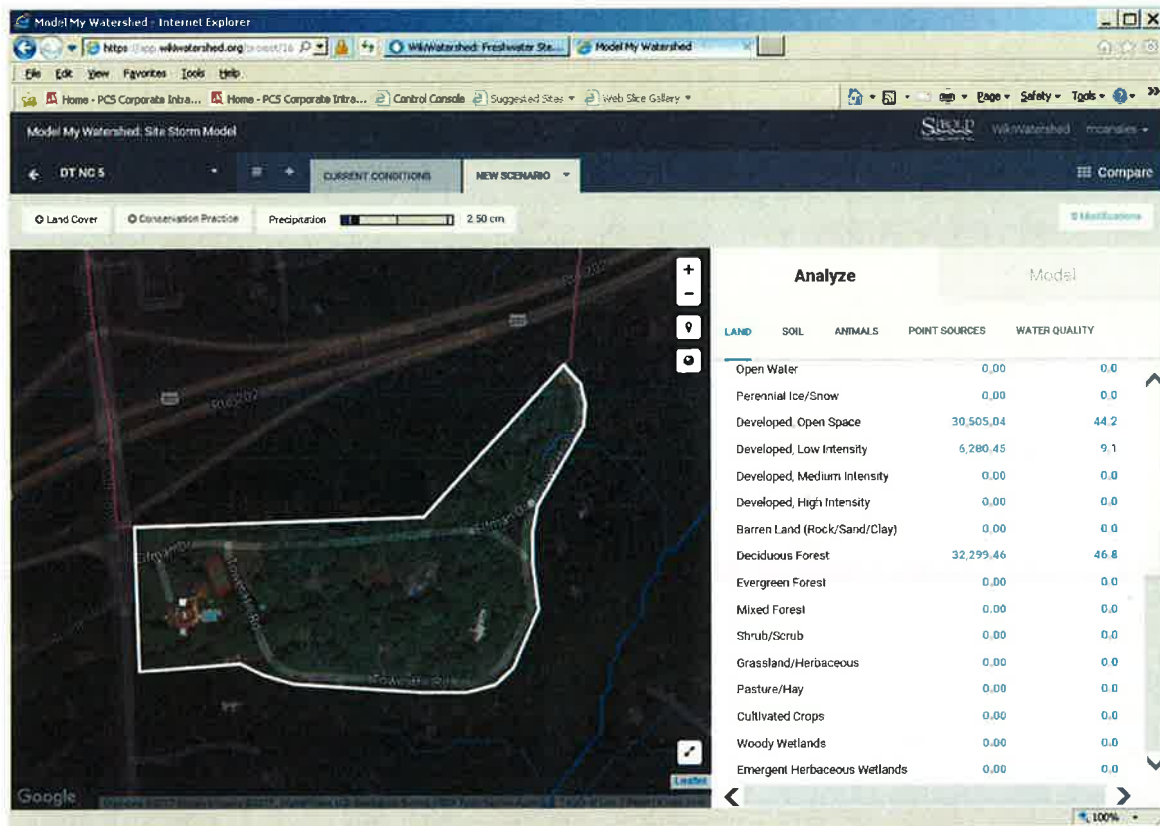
Model My Watershed - Internet Explorer

https://app.wikiwatershed.org/project/16 | WikiWatershed: Freshwater Sta... | Model My Watershed

File Edit View Favorites Tools Help

Home - PCS Corporate Intra... | Home - PCS Corporate Intra... | Control Console | Suggested Sites | Web Slice Gallery

Page | Safety | Tools

Model My Watershed: Site Storm Model

Stroud | WikiWatershed | mcansler

DT NC 5 | CURRENT CONDITIONS | NEW SCENARIO | Compare

Land Cover | Conservation Practice | Precipitation | 2.50 cm | 0 Modifications

Analyze | Model

LAND | SOIL | ANIMALS | POINT SOURCES | WATER QUALITY

| | | |
|---|---|---|
| Open Water | 0.00 | 0.0 |
| Perennial Ice/Snow | 0.00 | 0.0 |
| Developed, Open Space | 30,505.04 | 44.2 |
| Developed, Low Intensity | 6,280.45 | 9.1 |
| Developed, Medium Intensity | 0.00 | 0.0 |
| Developed, High Intensity | 0.00 | 0.0 |
| Barren Land (Rock/Sand/Clay) | 0.00 | 0.0 |
| Deciduous Forest | 32,299.46 | 46.8 |
| Evergreen Forest | 0.00 | 0.0 |
| Mixed Forest | 0.00 | 0.0 |
| Shrub/Scrub | 0.00 | 0.0 |
| Grassland/Herbaceous | 0.00 | 0.0 |
| Pasture/Hay | 0.00 | 0.0 |
| Cultivated Crops | 0.00 | 0.0 |
| Woody Wetlands | 0.00 | 0.0 |
| Emergent Herbaceous Wetlands | 0.00 | 0.0 |

Google | Leaflet

100%